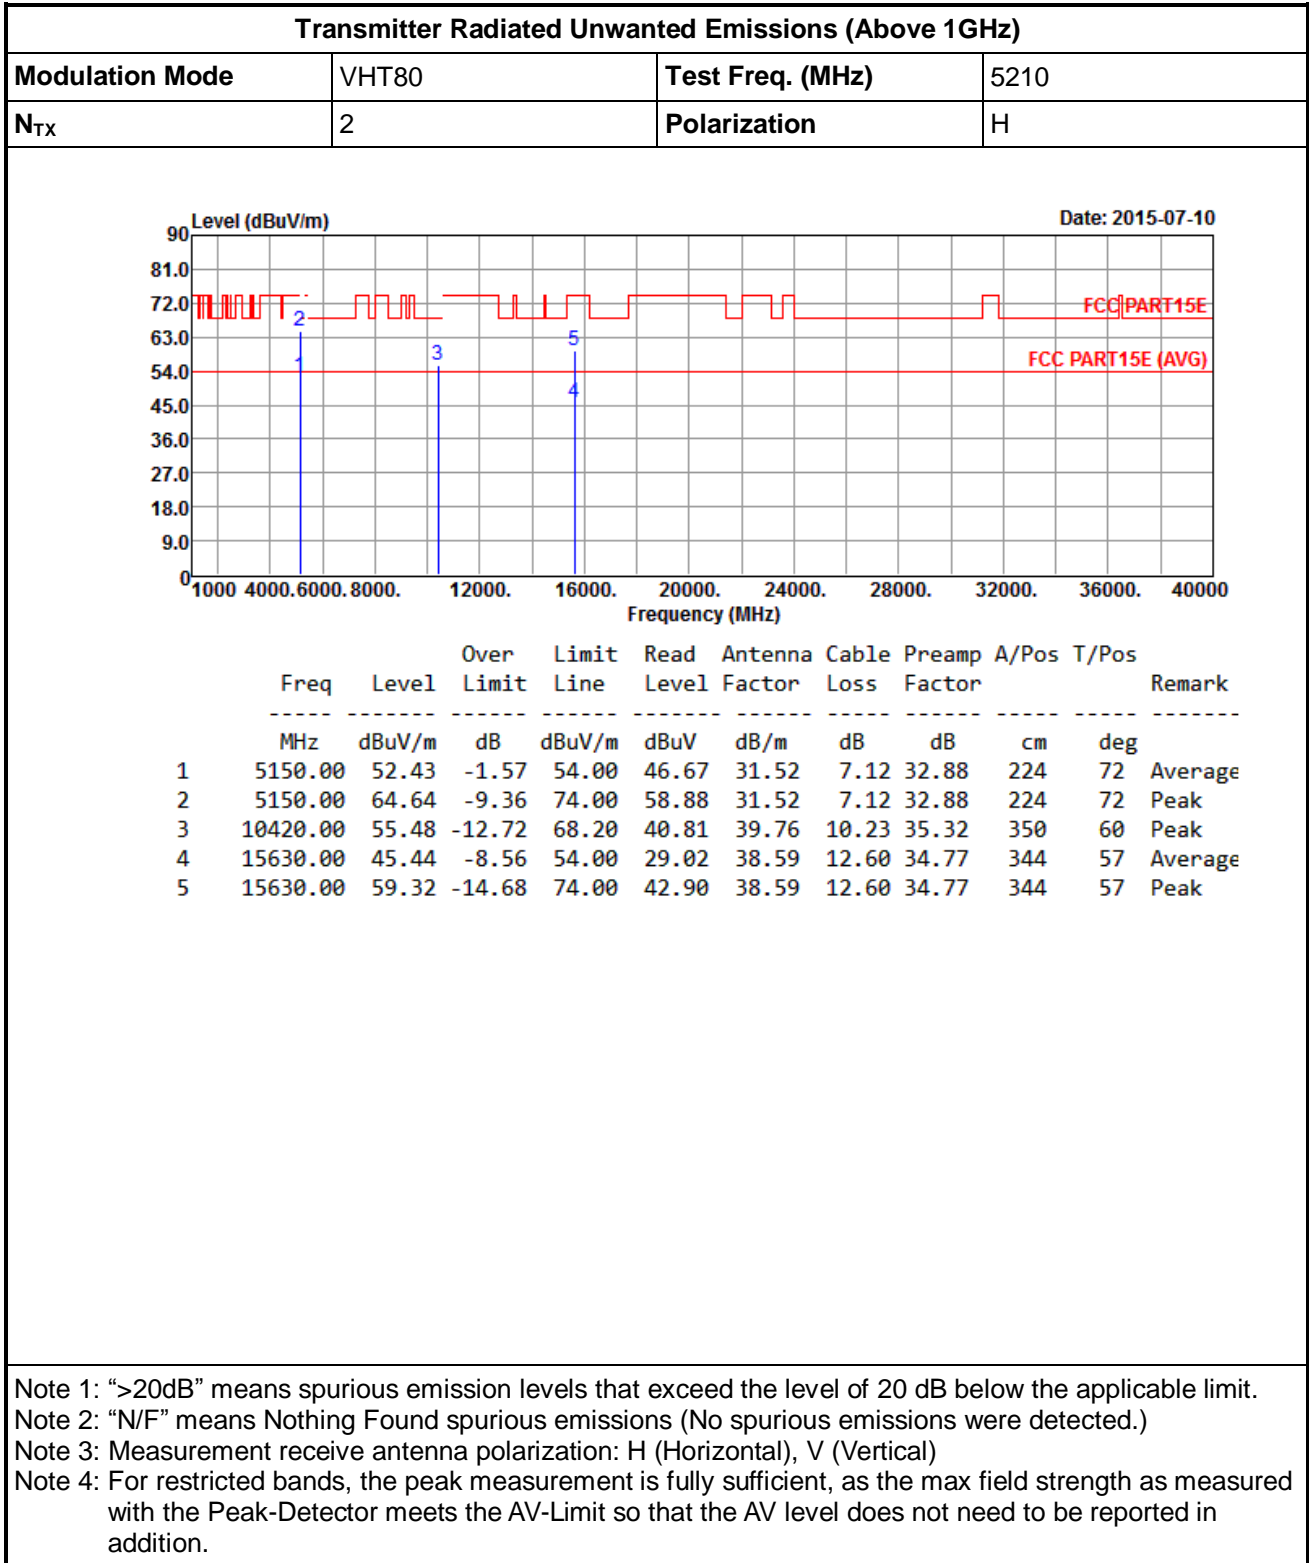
| Transmitter Radiated Unwanted Emissions (Above 1GHz) | | | |
|---|---|---|---|
| Modulation Mode | VHT80 | Test Freq. (MHz) | 5210 |
| $N_{TX}$ | 2 | Polarization | H |

Level (dBuV/m)

Date: 2015-07-10

90
81.0
72.0
63.0
54.0
45.0
36.0
27.0
18.0
9.0
0

FCC PART15E
FCC PART15E (AVG)

2
1
3
5
4

1000 4000. 6000. 8000. 12000. 16000. 20000. 24000. 28000. 32000. 36000. 40000
Frequency (MHz)

| | Freq | Level | Over Limit | Limit Line | Read Level | Antenna Factor | Cable Loss | Preamp Factor | A/Pos | T/Pos | Remark |
|---|---|---|---|---|---|---|---|---|---|---|---|
| | ----- | ------- | ------ | ------ | ------- | ------ | ----- | ------ | ----- | ----- | ------- |
| | MHz | dBuV/m | dB | dBuV/m | dBuV | dB/m | dB | dB | cm | deg | |
| 1 | 5150.00 | 52.43 | -1.57 | 54.00 | 46.67 | 31.52 | 7.12 | 32.88 | 224 | 72 | Average |
| 2 | 5150.00 | 64.64 | -9.36 | 74.00 | 58.88 | 31.52 | 7.12 | 32.88 | 224 | 72 | Peak |
| 3 | 10420.00 | 55.48 | -12.72 | 68.20 | 40.81 | 39.76 | 10.23 | 35.32 | 350 | 60 | Peak |
| 4 | 15630.00 | 45.44 | -8.56 | 54.00 | 29.02 | 38.59 | 12.60 | 34.77 | 344 | 57 | Average |
| 5 | 15630.00 | 59.32 | -14.68 | 74.00 | 42.90 | 38.59 | 12.60 | 34.77 | 344 | 57 | Peak |

Note 1: ">20dB" means spurious emission levels that exceed the level of 20 dB below the applicable limit.
Note 2: "N/F" means Nothing Found spurious emissions (No spurious emissions were detected.)
Note 3: Measurement receive antenna polarization: H (Horizontal), V (Vertical)
Note 4: For restricted bands, the peak measurement is fully sufficient, as the max field strength as measured with the Peak-Detector meets the AV-Limit so that the AV level does not need to be reported in addition.